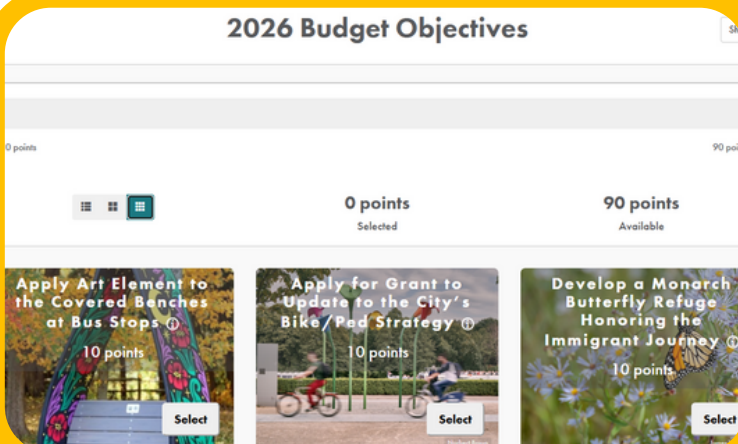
2026 Budget Objectives

Sh

0 points

90 poi

0 points
Selected

90 points
Available

Apply Art Element to the Covered Benches at Bus Stops ⓘ
10 points
Select

Apply for Grant to Update to the City's Bike/Ped Strategy ⓘ
10 points
Select

Develop a Monarch Butterfly Refuge Honoring the Immigrant Journey ⓘ
10 points
Select